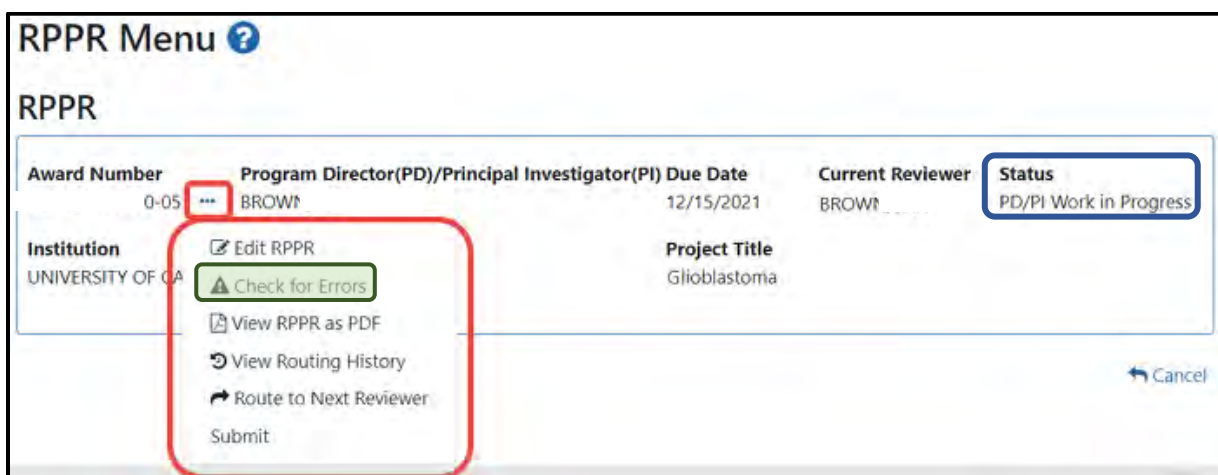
RPPR Menu

RPPR

Award Number
0-05 ···

Program Director(PD)/Principal Investigator(PI)
BROWN

Due Date
12/15/2021

Current Reviewer
BROWN

Status
PD/PI Work in Progress

Institution
UNIVERSITY OF CA

Project Title
Glioblastoma

Edit RPPR
Check for Errors
View RPPR as PDF
View Routing History
Route to Next Reviewer
Submit

Cancel